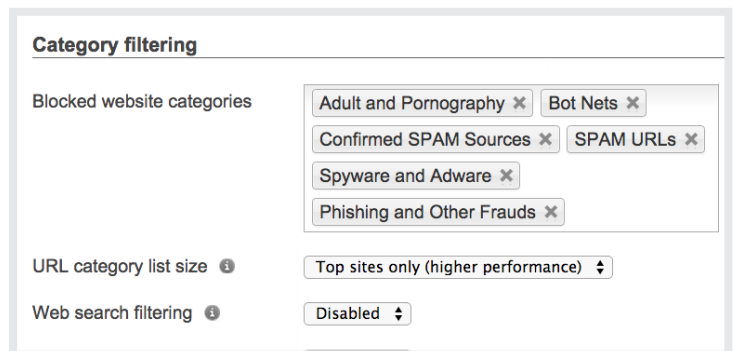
Category filtering

Blocked website categories

Adult and Pornography ✖ Bot Nets ✖ Confirmed SPAM Sources ✖ SPAM URLs ✖ Spyware and Adware ✖ Phishing and Other Frauds ✖

URL category list size

Top sites only (higher performance)

Web search filtering

Disabled